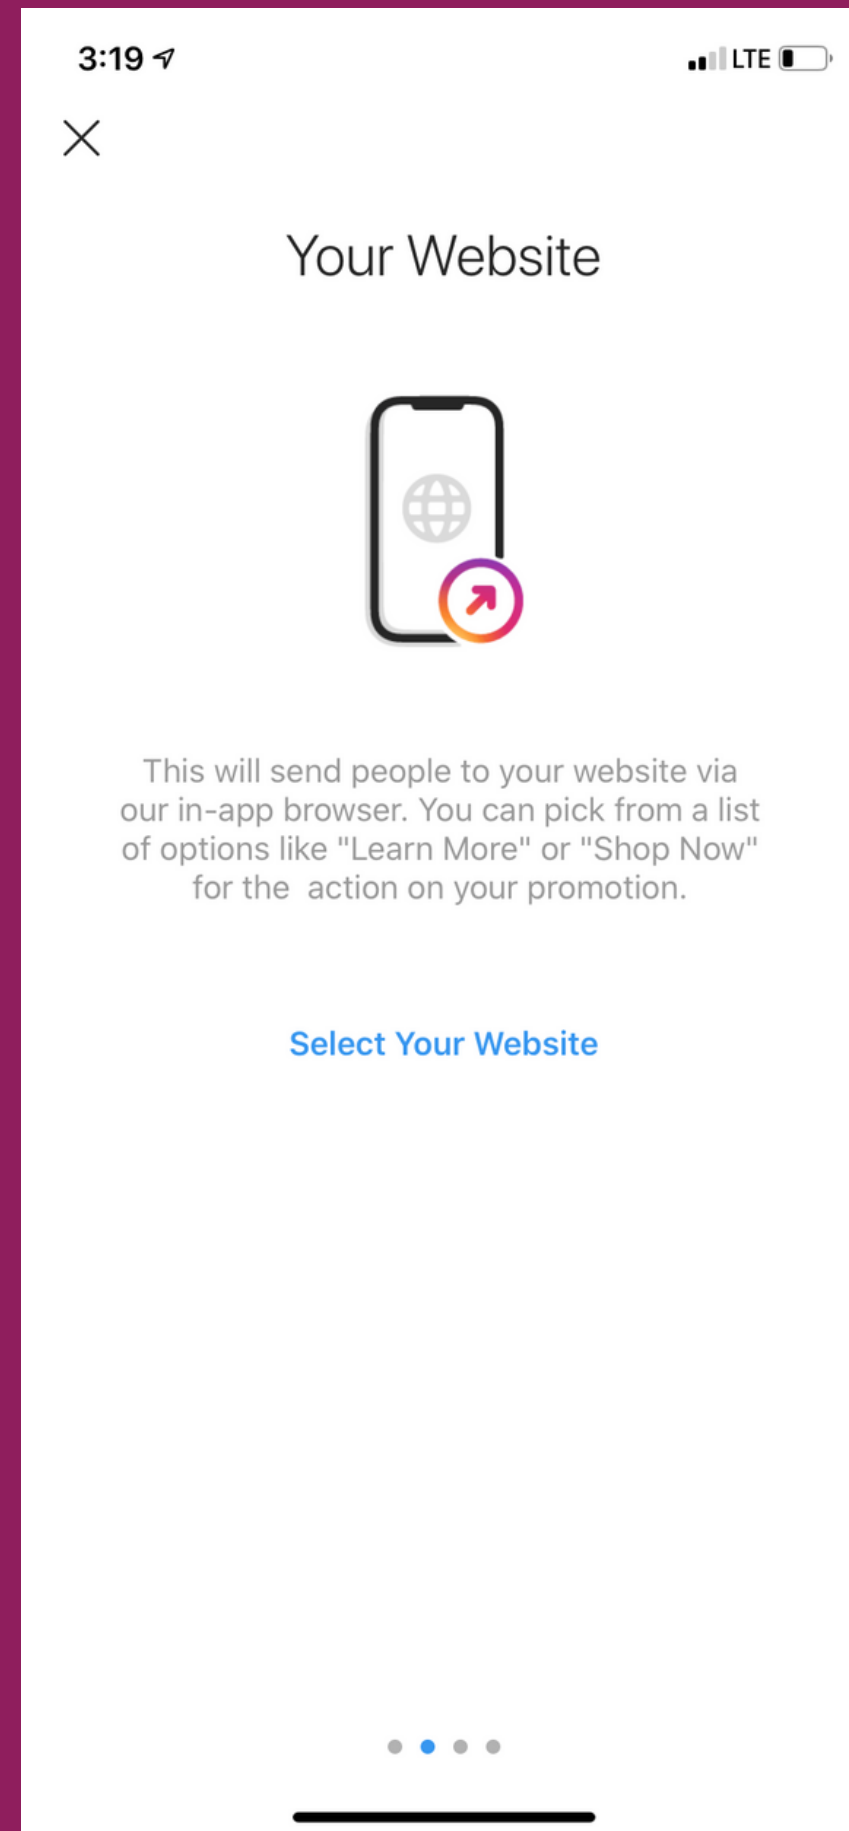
3:19

LTE

Your Website

This will send people to your website via our in-app browser. You can pick from a list of options like "Learn More" or "Shop Now" for the action on your promotion.

Select Your Website